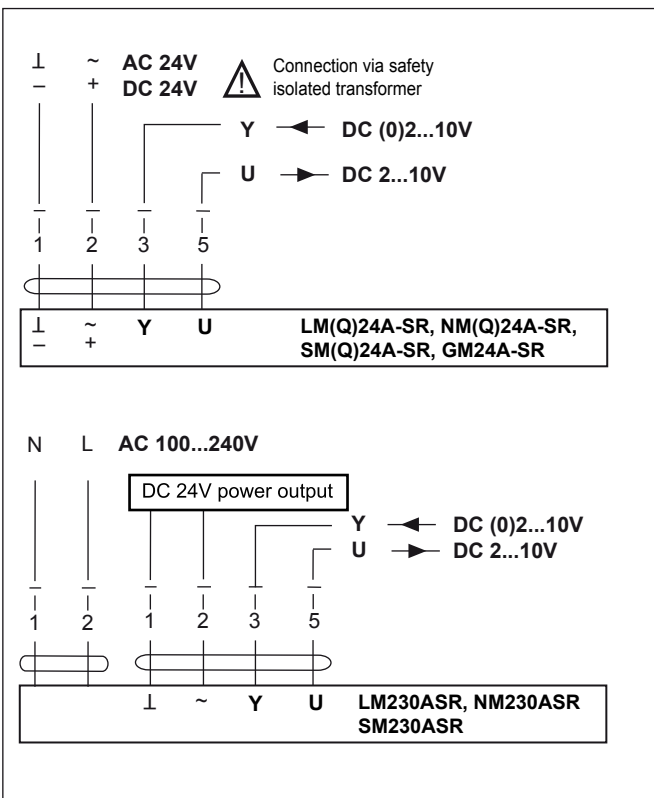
⊥ ~ AC 24V
– + DC 24V

Connection via safety isolated transformer

Y DC (0)2...10V

U DC 2...10V

1 2 3 5

⊥ ~ Y U
– +

LM(Q)24A-SR, NM(Q)24A-SR, SM(Q)24A-SR, GM24A-SR

N L AC 100...240V

DC 24V power output

Y DC (0)2...10V

U DC 2...10V

1 2 1 2 3 5

⊥ ~ Y U

LM230ASR, NM230ASR SM230ASR